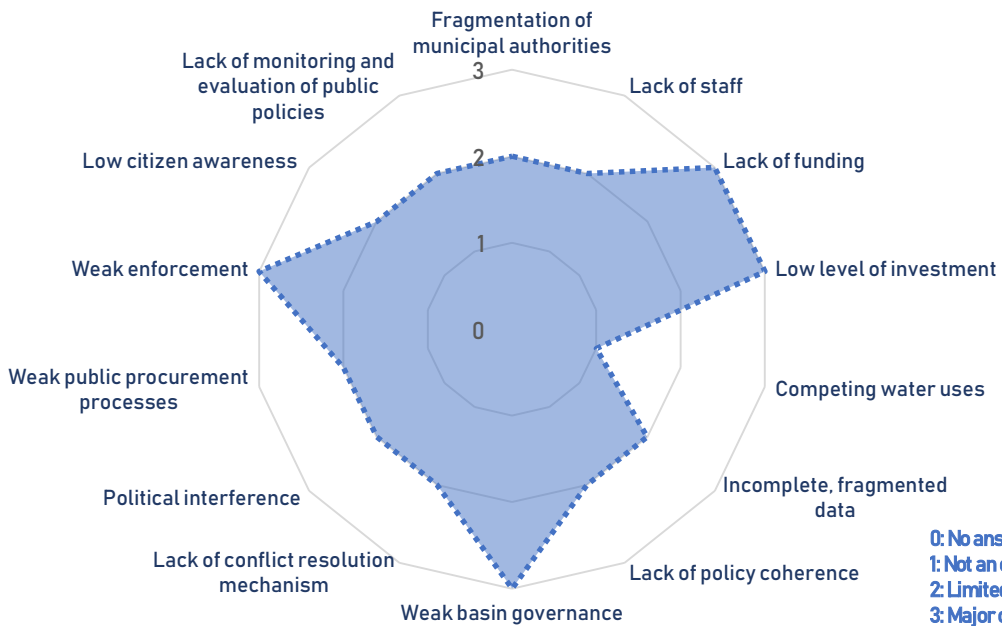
Fragmentation of municipal authorities

Lack of staff

Lack of funding

Low level of investment

Competing water uses

Incomplete, fragmented data

Lack of policy coherence

Weak basin governance

Lack of conflict resolution mechanism

Political interference

Weak public procurement processes

Weak enforcement

Low citizen awareness

Lack of monitoring and evaluation of public policies

3

2

1

0

0: No ans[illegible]
1: Not an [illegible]
2: Limite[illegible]
3: Major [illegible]